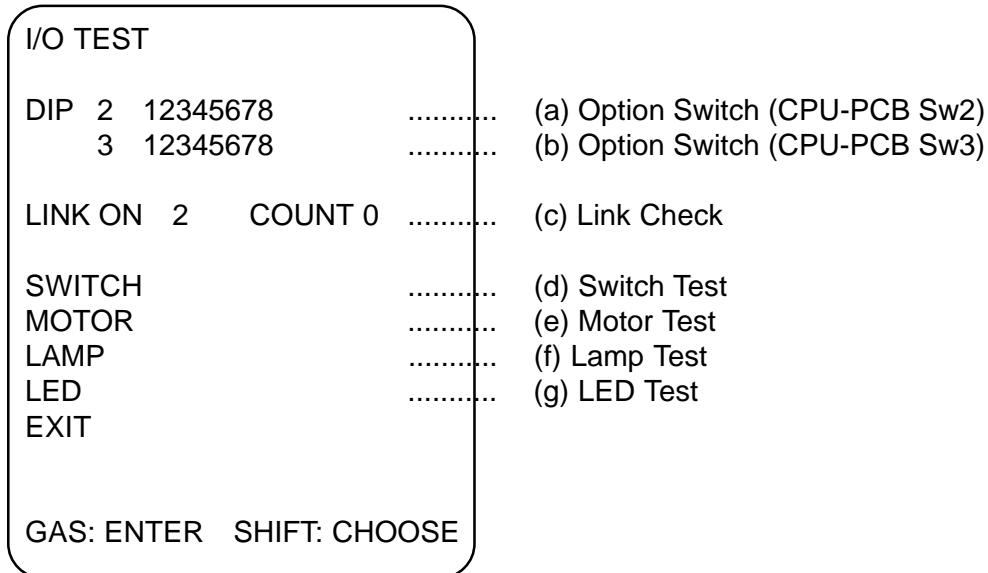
I/O TEST

DIP 2 12345678 .......... (a) Option Switch (CPU-PCB Sw2)
3 12345678 .......... (b) Option Switch (CPU-PCB Sw3)

LINK ON 2 COUNT 0 .......... (c) Link Check

SWITCH .......... (d) Switch Test
MOTOR .......... (e) Motor Test
LAMP .......... (f) Lamp Test
LED .......... (g) LED Test
EXIT

GAS: ENTER SHIFT: CHOOSE